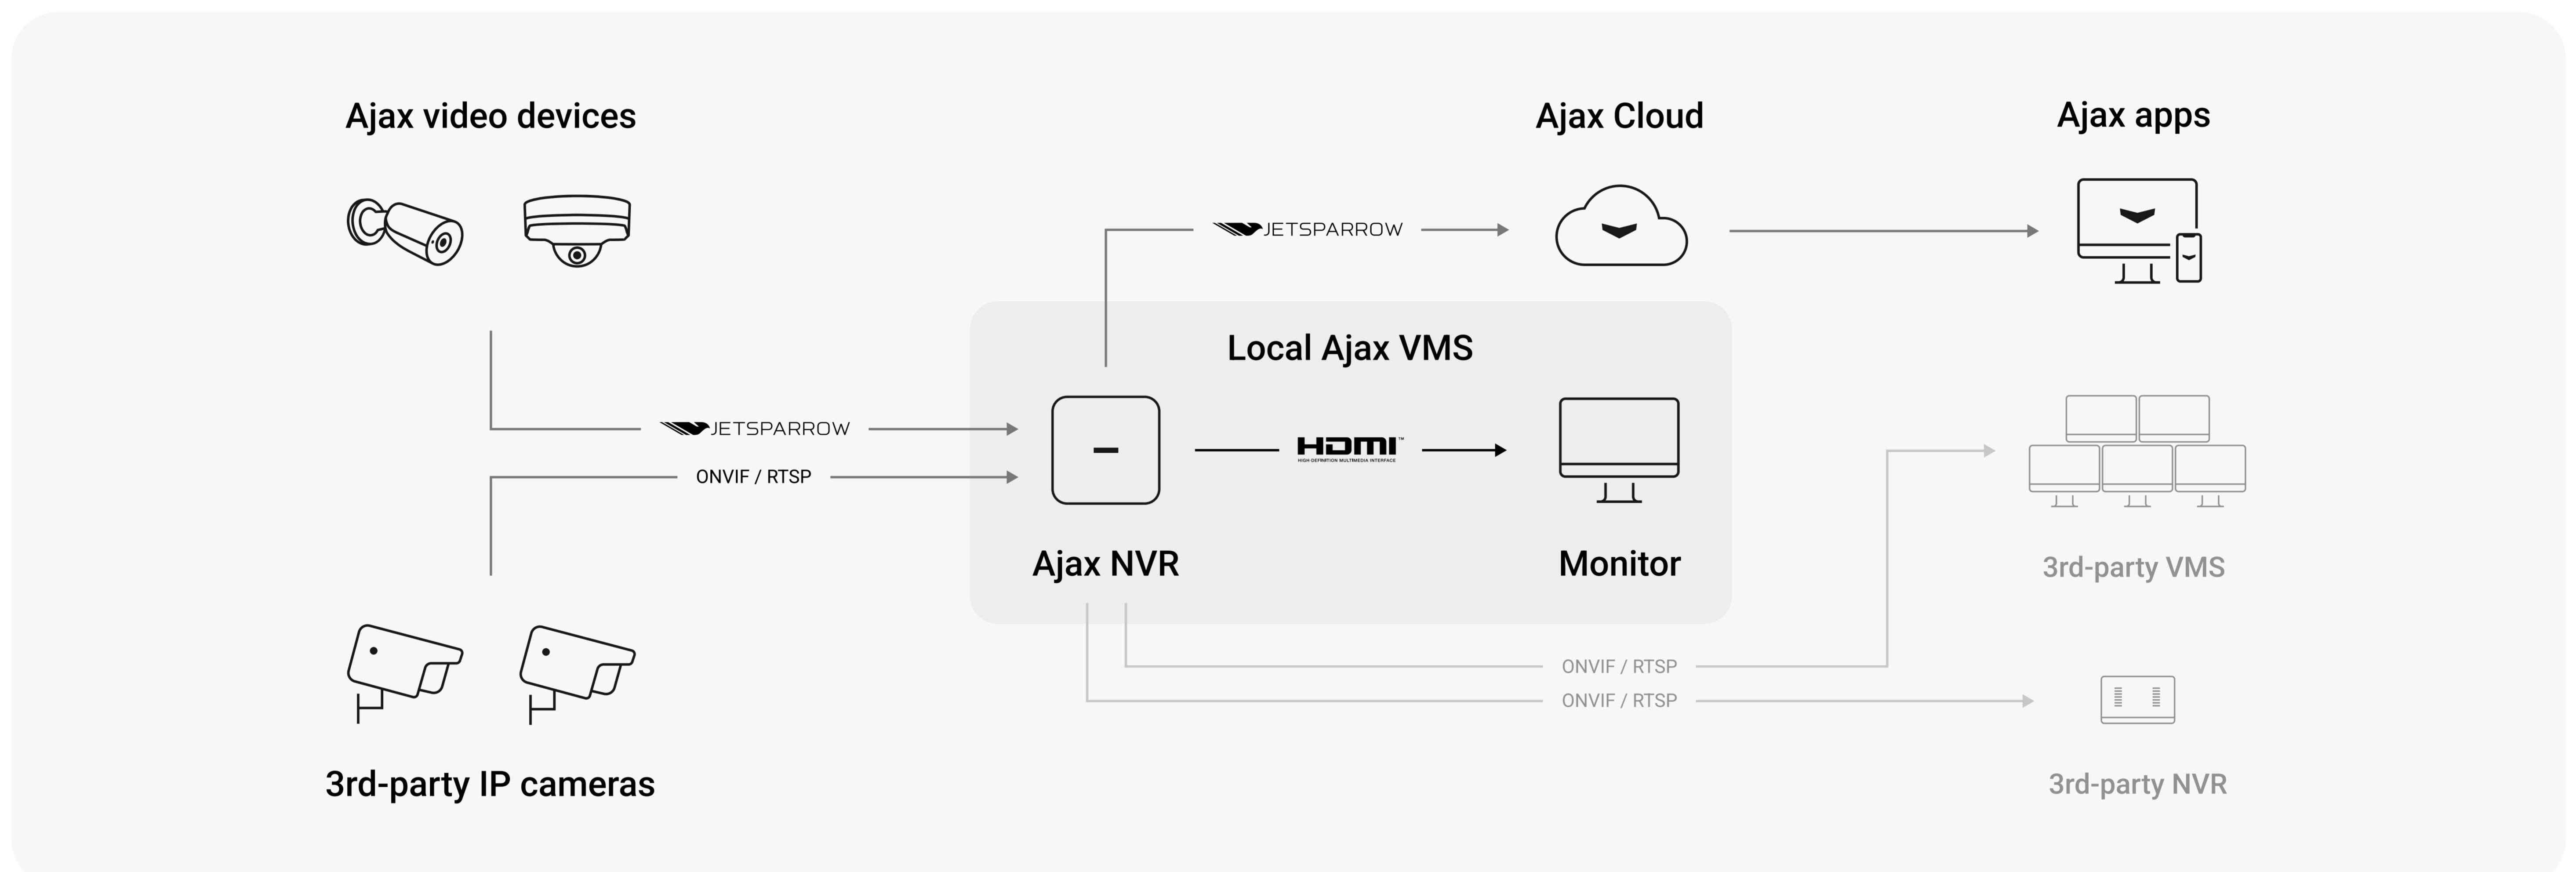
Ajax video devices

Ajax Cloud

Ajax apps

JETSPARROW

Local Ajax VMS

JETSPARROW

ONVIF / RTSP

HDMI
HIGH-DEFINITION MULTIMEDIA INTERFACE

Ajax NVR

Monitor

3rd-party VMS

ONVIF / RTSP

ONVIF / RTSP

3rd-party IP cameras

3rd-party NVR